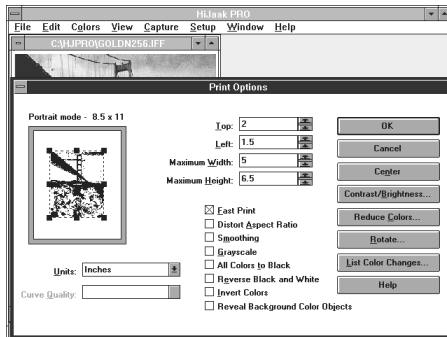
HiJaak PRO

File Edit Colors View Capture Setup Window Help

C:\HJPRO\GOLDN256.IFF

Print Options

Portrait mode - 8.5 x 11

Top: 2

Left: 1.5

Maximum Width: 5

Maximum Height: 6.5

OK

Cancel

Center

Contrast/Brightness...

Reduce Colors...

Rotate...

List Color Changes...

Help

☒ Fast Print
☐ Distort Aspect Ratio
☐ Smoothing
☐ Grayscale
☐ All Colors to Black
☐ Reverse Black and White
☐ Invert Colors
☐ Reveal Background Color Objects

Units: Inches

Curve Quality: